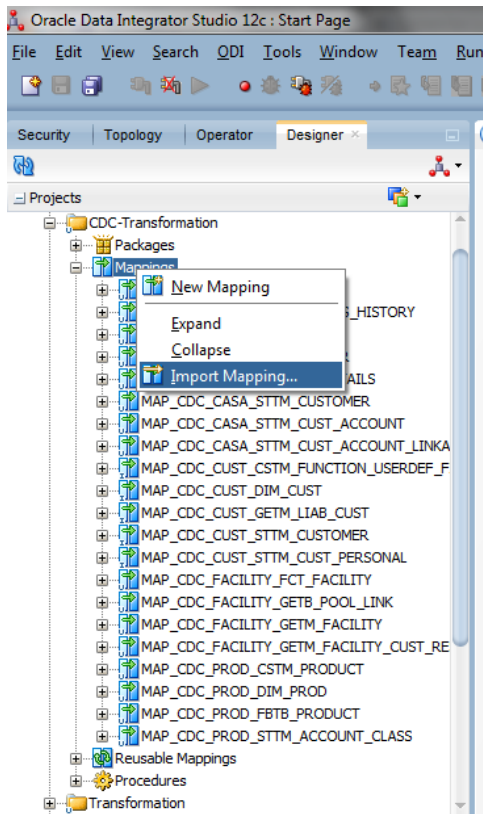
Oracle Data Integrator Studio 12c : Start Page

File Edit View Search ODI Tools Window Team Run

Security Topology Operator Designer

Projects

CDC-Transformation
Packages
Mappings
New Mapping
_HISTORY
Expand
Collapse
Import Mapping...
AILS
MAP_CDC_CASA_STTM_CUSTOMER
MAP_CDC_CASA_STTM_CUST_ACCOUNT
MAP_CDC_CASA_STTM_CUST_ACCOUNT_LINKA
MAP_CDC_CUST_CSTM_FUNCTION_USERDEF_F
MAP_CDC_CUST_DIM_CUST
MAP_CDC_CUST_GETM_LIAB_CUST
MAP_CDC_CUST_STTM_CUSTOMER
MAP_CDC_CUST_STTM_CUST_PERSONAL
MAP_CDC_FACILITY_FCT_FACILITY
MAP_CDC_FACILITY_GETB_POOL_LINK
MAP_CDC_FACILITY_GETM_FACILITY
MAP_CDC_FACILITY_GETM_FACILITY_CUST_RE
MAP_CDC_PROD_CSTM_PRODUCT
MAP_CDC_PROD_DIM_PROD
MAP_CDC_PROD_FBTB_PRODUCT
MAP_CDC_PROD_STTM_ACCOUNT_CLASS
Reusable Mappings
Procedures
Transformation